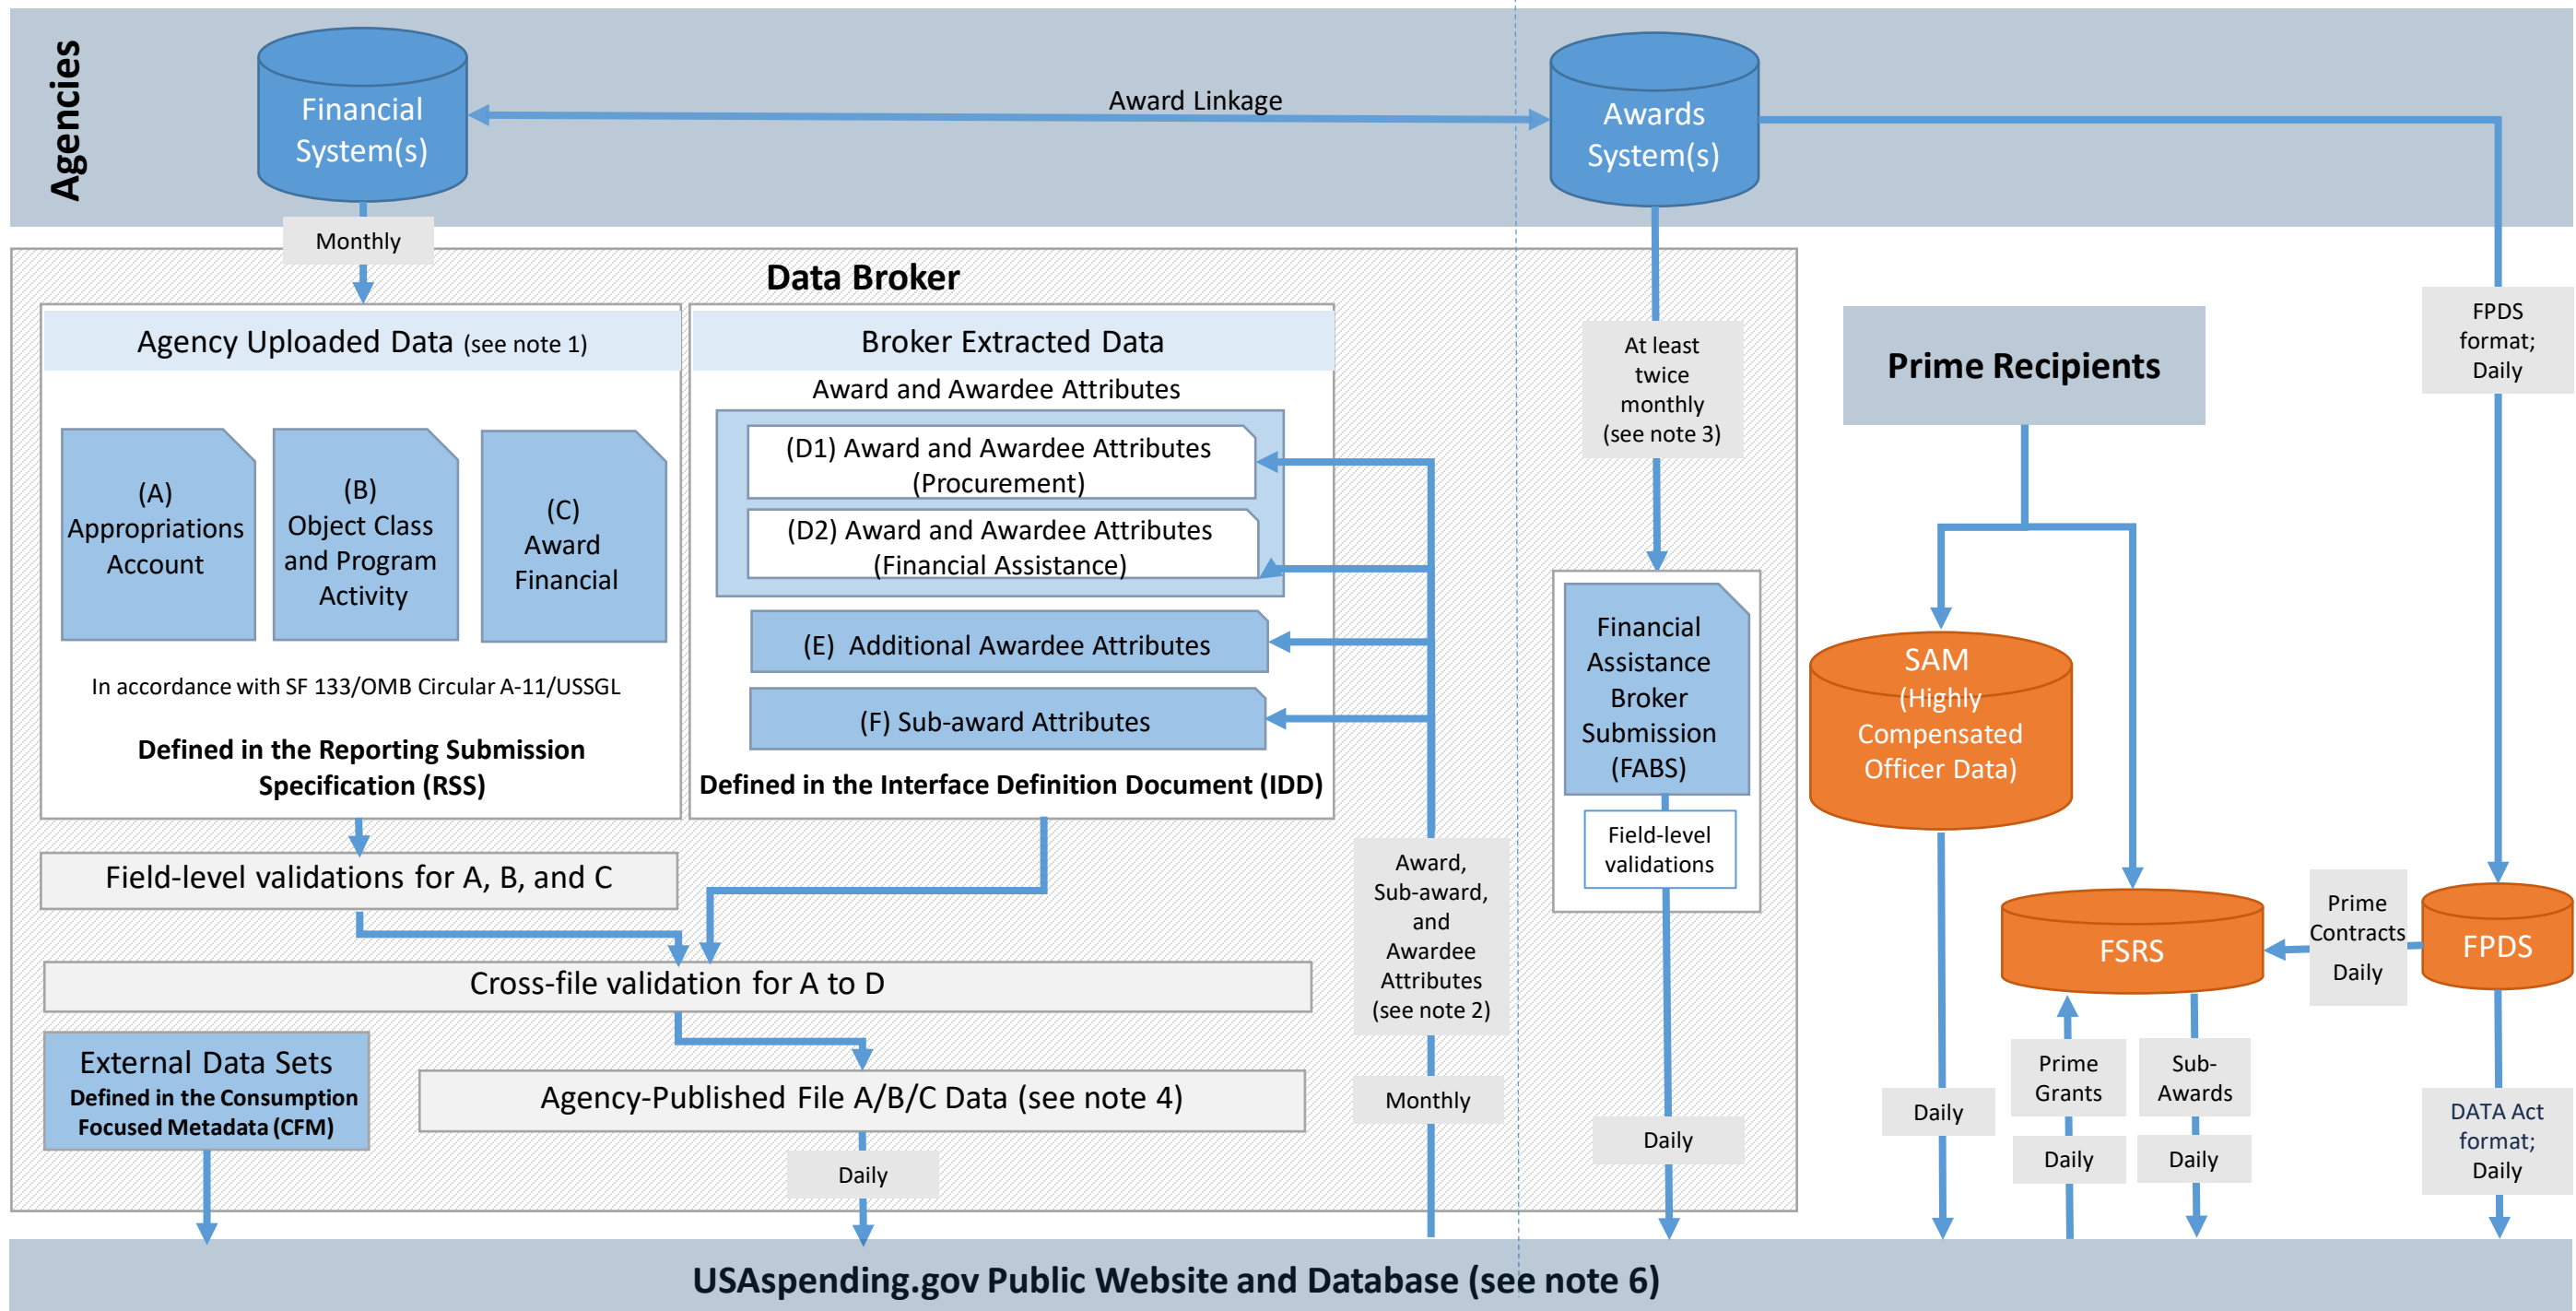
Agencies

Financial System(s)

Award Linkage

Awards System(s)

Monthly

Data Broker

Agency Uploaded Data (see note 1)

(A) Appropriations Account

(B) Object Class and Program Activity

(C) Award Financial

In accordance with SF 133/OMB Circular A-11/USSGL

Defined in the Reporting Submission Specification (RSS)

Broker Extracted Data

Award and Awardee Attributes

(D1) Award and Awardee Attributes (Procurement)

(D2) Award and Awardee Attributes (Financial Assistance)

(E) Additional Awardee Attributes

(F) Sub-award Attributes

Defined in the Interface Definition Document (IDD)

At least twice monthly (see note 3)

Financial Assistance Broker Submission (FABS)

Field-level validations

Prime Recipients

FPDS format; Daily

SAM (Highly Compensated Officer Data)

FSRS

Prime Contracts Daily

FPDS

Field-level validations for A, B, and C

Cross-file validation for A to D

Award, Sub-award, and Awardee Attributes (see note 2)

External Data Sets
Defined in the Consumption Focused Metadata (CFM)

Agency-Published File A/B/C Data (see note 4)

Monthly

Daily

Daily

Daily

Prime Grants

Sub-Awards

Daily

Daily

DATA Act format; Daily

USAspending.gov Public Website and Database (see note 6)